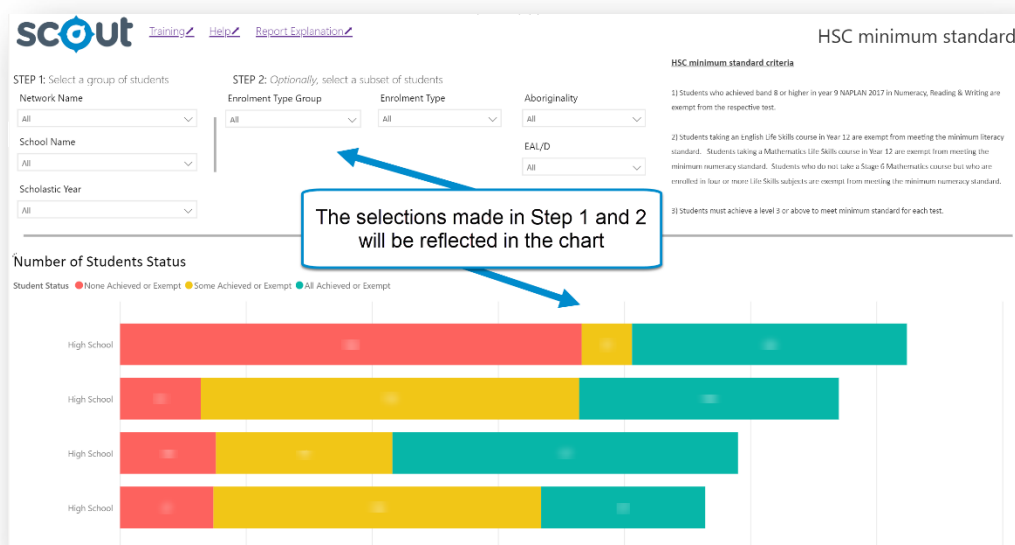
scout Training Help Report Explanation

HSC minimum standard

STEP 1: Select a group of students

Network Name
All

School Name
All

Scholastic Year
All

STEP 2: Optionally, select a subset of students

Enrolment Type Group
All

Enrolment Type
All

Aboriginality
All

EAL/D
All

HSC minimum standard criteria

1) Students who achieved band 8 or higher in year 9 NAPLAN 2017 in Numeracy, Reading & Writing are exempt from the respective test.

2) Students taking an English Life Skills course in Year 12 are exempt from meeting the minimum literacy standard. Students taking a Mathematics Life Skills course in Year 12 are exempt from meeting the minimum numeracy standard. Students who do not take a Stage 6 Mathematics course but who are enrolled in four or more Life Skills subjects are exempt from meeting the minimum numeracy standard.

3) Students must achieve a level 3 or above to meet minimum standard for each test.

The selections made in Step 1 and 2 will be reflected in the chart

Number of Students Status

Student Status ● None Achieved or Exempt ● Some Achieved or Exempt ● All Achieved or Exempt

High School

High School

High School

High School